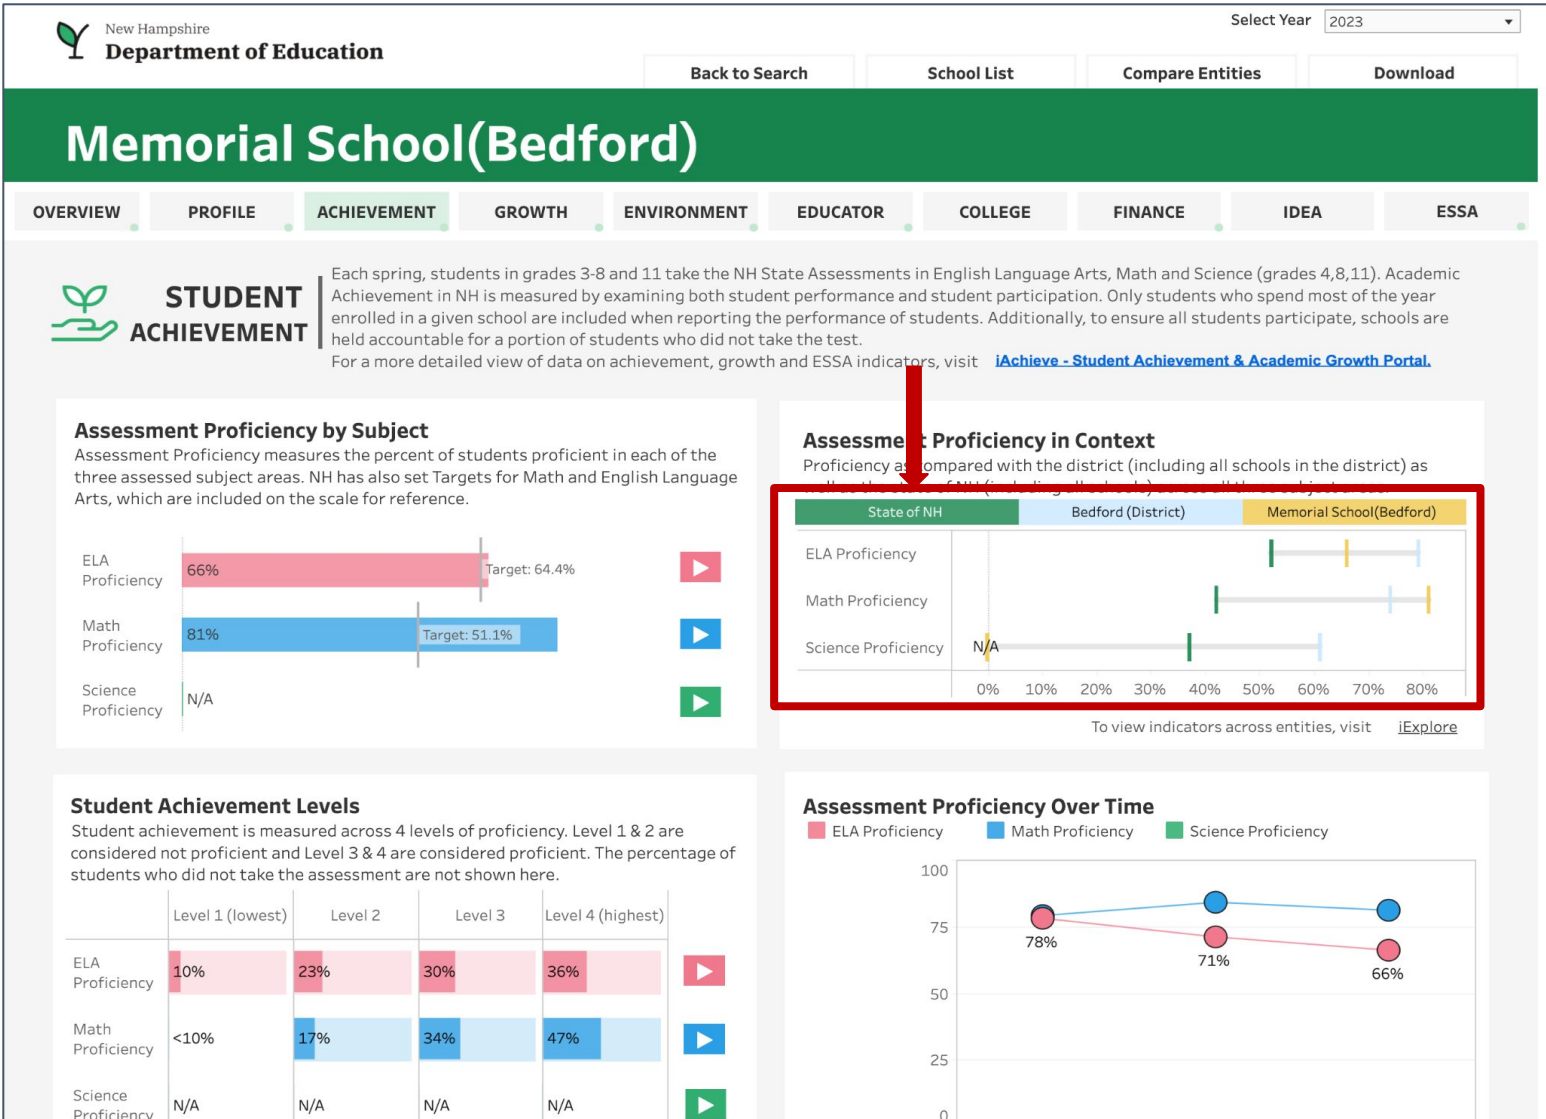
New Hampshire
Department of Education

Select Year 2023

Back to Search | School List | Compare Entities | Download

Memorial School(Bedford)

OVERVIEW | PROFILE | ACHIEVEMENT | GROWTH | ENVIRONMENT | EDUCATOR | COLLEGE | FINANCE | IDEA | ESSA

STUDENT ACHIEVEMENT

Each spring, students in grades 3-8 and 11 take the NH State Assessments in English Language Arts, Math and Science (grades 4,8,11). Academic Achievement in NH is measured by examining both student performance and student participation. Only students who spend most of the year enrolled in a given school are included when reporting the performance of students. Additionally, to ensure all students participate, schools are held accountable for a portion of students who did not take the test.
For a more detailed view of data on achievement, growth and ESSA indicators, visit iAchieve - Student Achievement & Academic Growth Portal.

Assessment Proficiency by Subject
Assessment Proficiency measures the percent of students proficient in each of the three assessed subject areas. NH has also set Targets for Math and English Language Arts, which are included on the scale for reference.

ELA Proficiency 66% Target: 64.4%
Math Proficiency 81% Target: 51.1%
Science Proficiency N/A

Assessme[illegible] Proficiency in Context
Proficiency a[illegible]ompared with the district (including all schools in the district) as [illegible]

State of NH | Bedford (District) | Memorial School(Bedford)

ELA Proficiency
Math Proficiency
Science Proficiency N/A

0% 10% 20% 30% 40% 50% 60% 70% 80%

To view indicators across entities, visit iExplore

Student Achievement Levels
Student achievement is measured across 4 levels of proficiency. Level 1 & 2 are considered not proficient and Level 3 & 4 are considered proficient. The percentage of students who did not take the assessment are not shown here.

| | Level 1 (lowest) | Level 2 | Level 3 | Level 4 (highest) |
|---|---|---|---|---|
| ELA Proficiency | 10% | 23% | 30% | 36% |
| Math Proficiency | <10% | 17% | 34% | 47% |
| Science Proficiency | N/A | N/A | N/A | N/A |

Assessment Proficiency Over Time
ELA Proficiency | Math Proficiency | Science Proficiency

100
75
50
25
0

78% 71% 66%